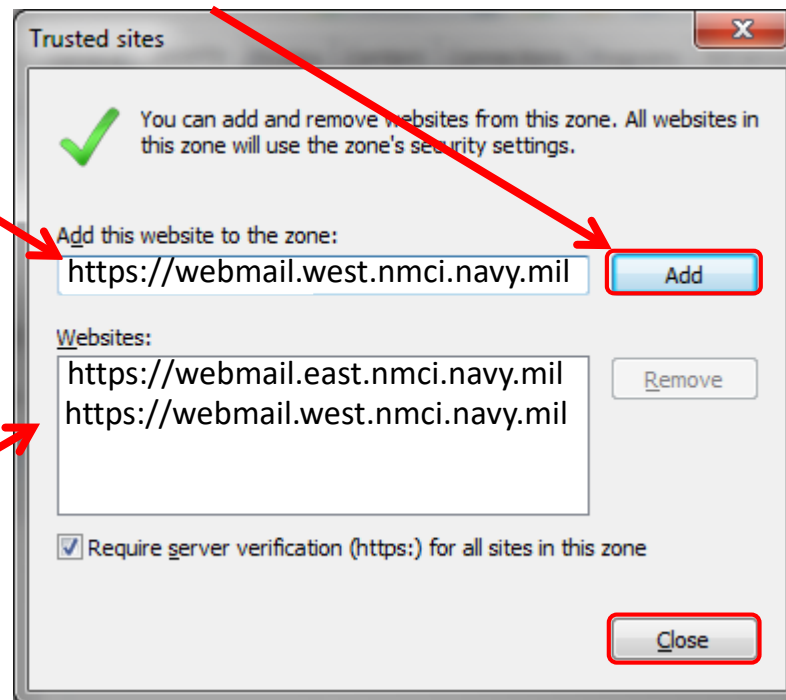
Trusted sites

You can add and remove websites from this zone. All websites in this zone will use the zone's security settings.

Add this website to the zone:

https://webmail.west.nmci.navy.mil

Add

Websites:

https://webmail.east.nmci.navy.mil
https://webmail.west.nmci.navy.mil

Remove

Require server verification (https:) for all sites in this zone

Close